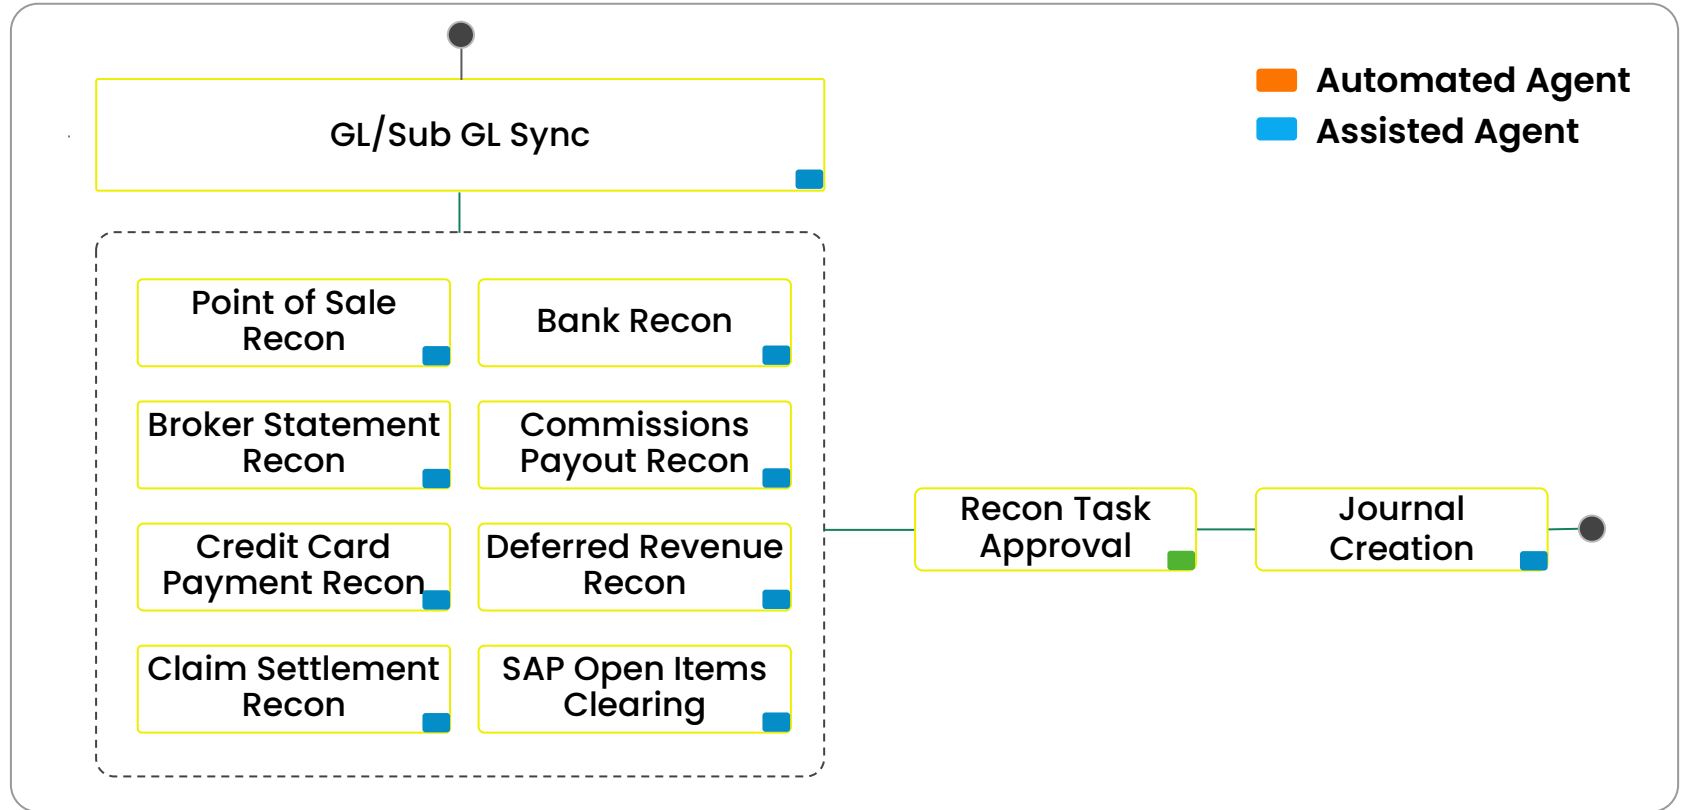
Automated Agent
Assisted Agent

GL/Sub GL Sync

Point of Sale Recon

Bank Recon

Broker Statement Recon

Commissions Payout Recon

Credit Card Payment Recon

Deferred Revenue Recon

Claim Settlement Recon

SAP Open Items Clearing

Recon Task Approval

Journal Creation